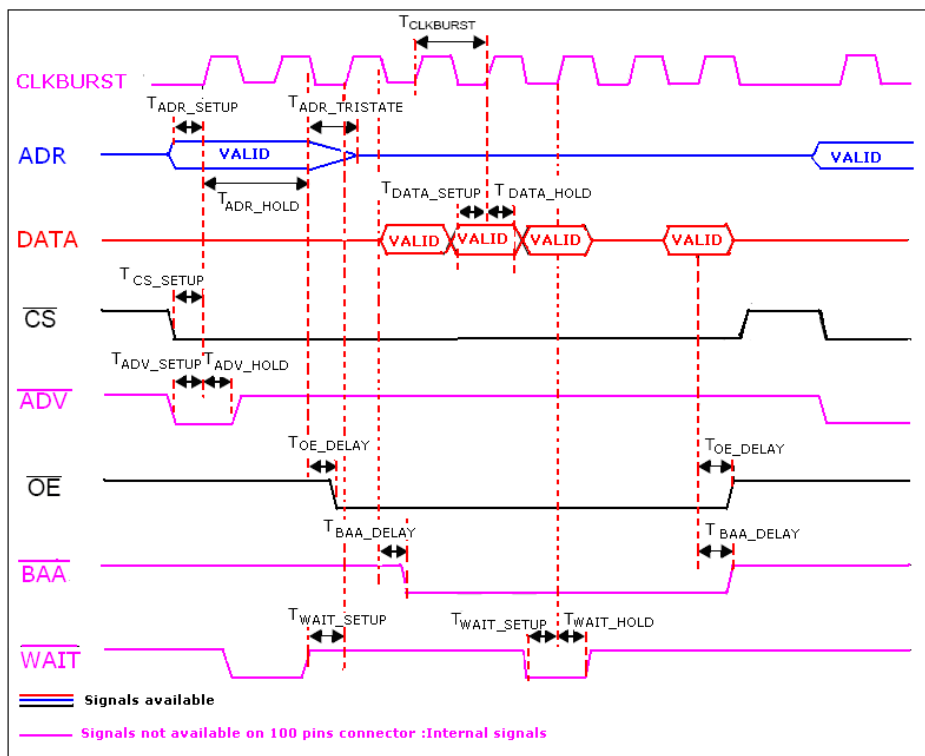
$T_{CLKBURST}$

CLKBURST

$T_{ADR\_SETUP}$

$T_{ADR\_TRISTATE}$

ADR

VALID

VALID

$T_{ADR\_HOLD}$

$T_{DATA\_SETUP}$

$T_{DATA\_HOLD}$

DATA

VALID

VALID

VALID

VALID

$T_{CS\_SETUP}$

$\overline{CS}$

$T_{ADV\_SETUP}$

$T_{ADV\_HOLD}$

$\overline{ADV}$

$T_{OE\_DELAY}$

$T_{OE\_DELAY}$

$\overline{OE}$

$T_{BAA\_DELAY}$

$T_{BAA\_DELAY}$

$\overline{BAA}$

$T_{WAIT\_SETUP}$

$T_{WAIT\_SETUP}$

$T_{WAIT\_HOLD}$

$\overline{WAIT}$

Signals available

Signals not available on 100 pins connector :Internal signals